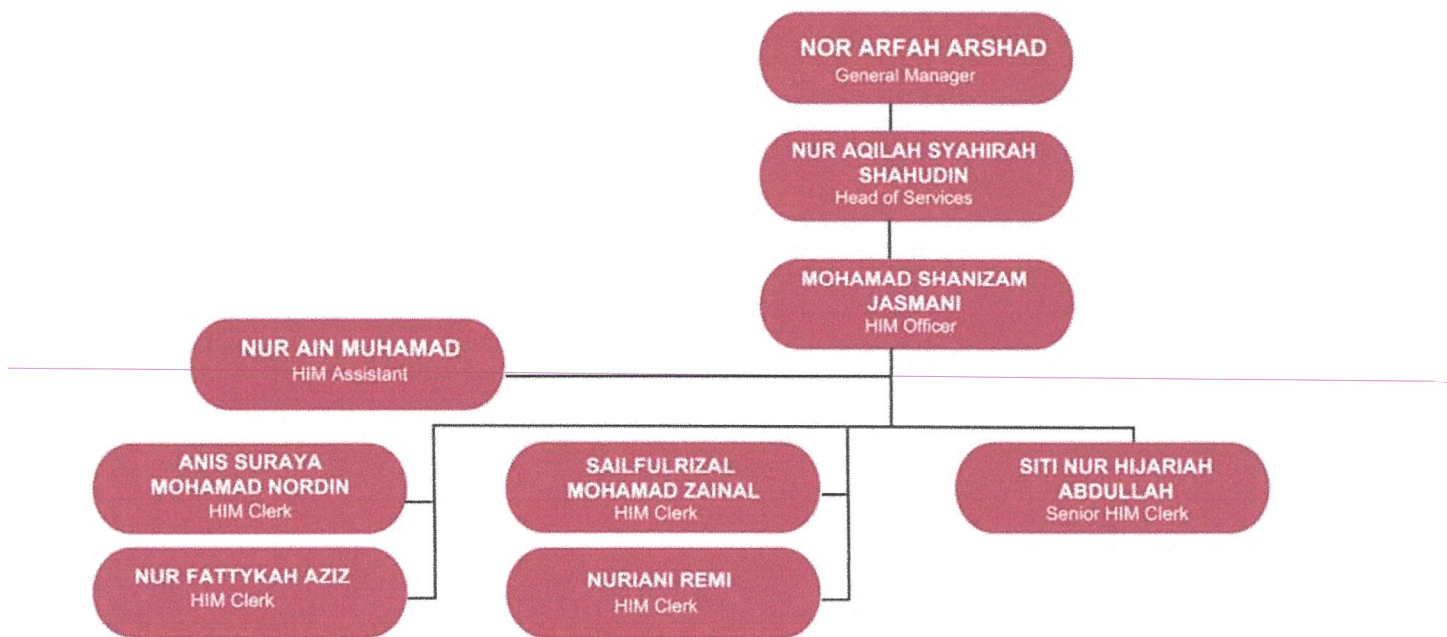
NOR ARFAH ARSHAD
General Manager

NUR AQILAH SYAHIRAH SHAHUDIN
Head of Services

MOHAMAD SHANIZAM JASMANI
HIM Officer

NUR AIN MUHAMAD
HIM Assistant

ANIS SURAYA MOHAMAD NORDIN
HIM Clerk

NUR FATTYKAH AZIZ
HIM Clerk

SAILFULRIZAL MOHAMAD ZAINAL
HIM Clerk

NURIANI REMI
HIM Clerk

SITI NUR HIJARIAH ABDULLAH
Senior HIM Clerk